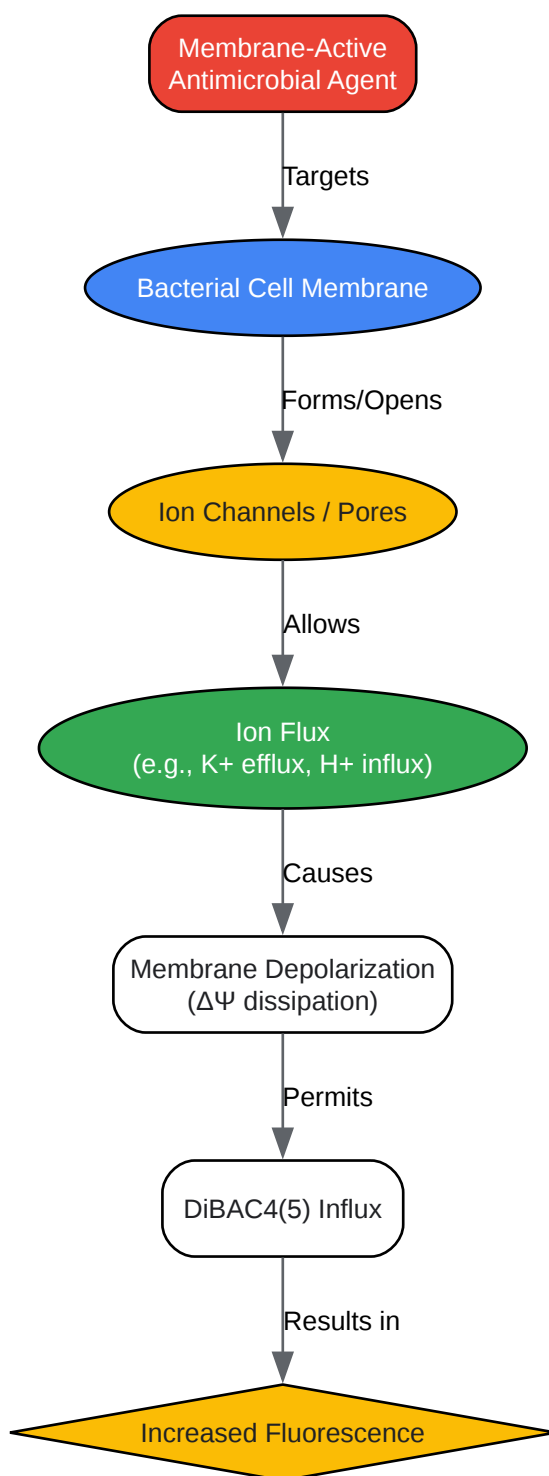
Membrane-Active Antimicrobial Agent

Targets

Bacterial Cell Membrane

Forms/Opens

Ion Channels / Pores

Allows

Ion Flux
(e.g., K+ efflux, H+ influx)

Causes

Membrane Depolarization
(ΔΨ dissipation)

Permits

DiBAC4(5) Influx

Results in

Increased Fluorescence